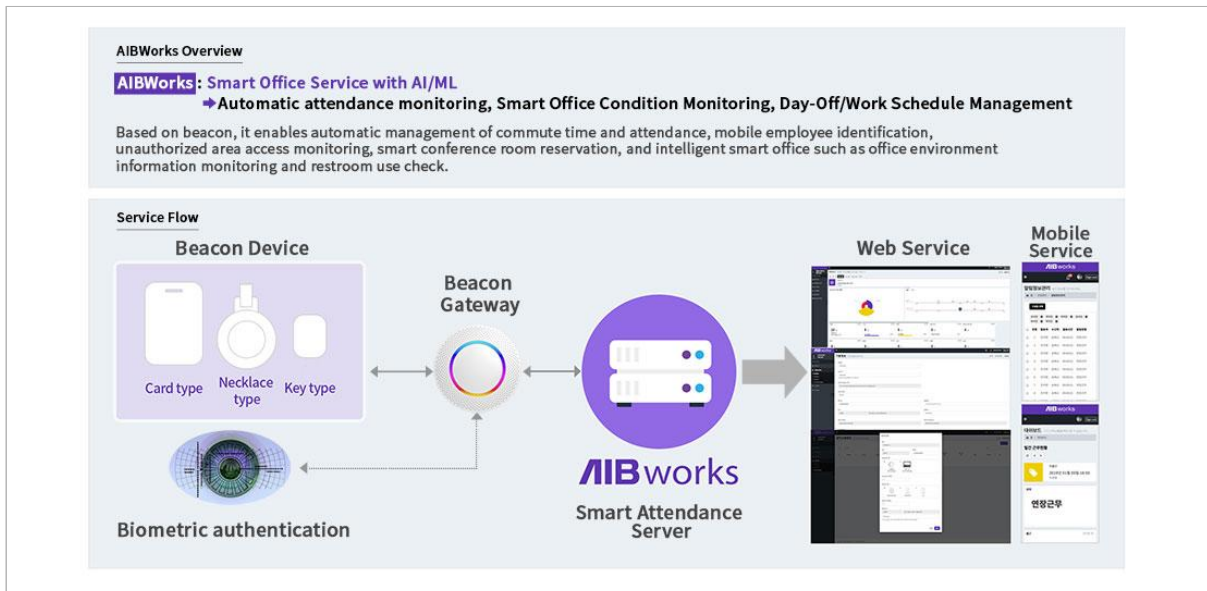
AIBWorks Overview

AIBWorks : Smart Office Service with AI/ML
➜Automatic attendance monitoring, Smart Office Condition Monitoring, Day-Off/Work Schedule Management

Based on beacon, it enables automatic management of commute time and attendance, mobile employee identification, unauthorized area access monitoring, smart conference room reservation, and intelligent smart office such as office environment information monitoring and restroom use check.

Service Flow

Beacon Device

Card type

Necklace type

Key type

Biometric authentication

Beacon Gateway

AIBworks

Smart Attendance Server

Web Service

Mobile Service

AIBworks

AIBworks

연장근무